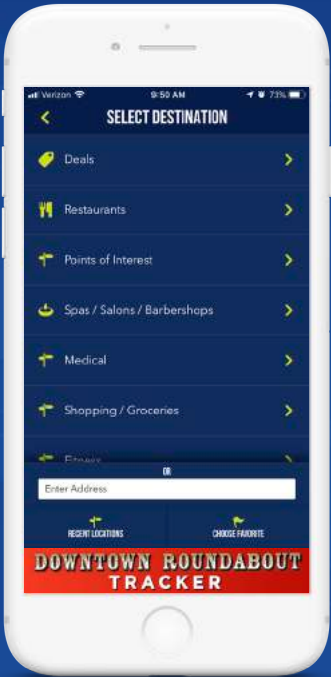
Verizon 9:50 AM 73%

SELECT DESTINATION

Deals

Restaurants

Points of Interest

Spas / Salons / Barbershops

Medical

Shopping / Groceries

Fitness

OR

Enter Address

RECENT LOCATIONS

CHOOSE FAVORITE

DOWNTOWN ROUNDABOUT TRACKER